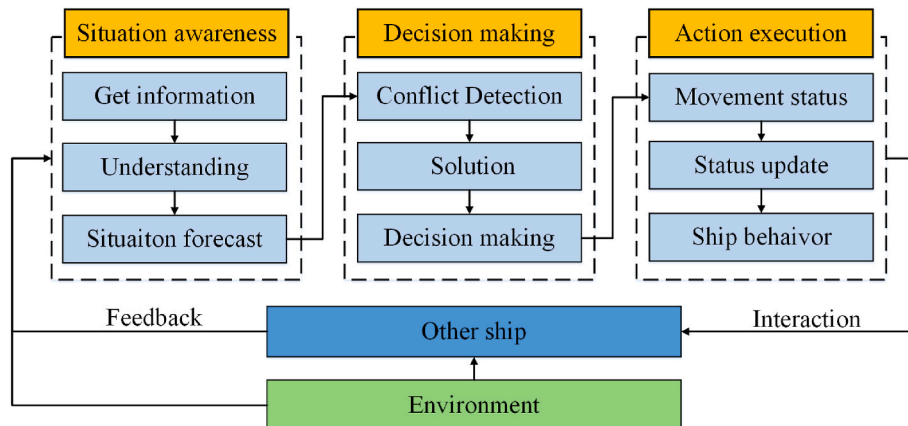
Situation awareness

Get information

Understanding

Situaiton forecast

Decision making

Conflict Detection

Solution

Decision making

Action execution

Movement status

Status update

Ship behaivor

Feedback

Other ship

Interaction

Environment